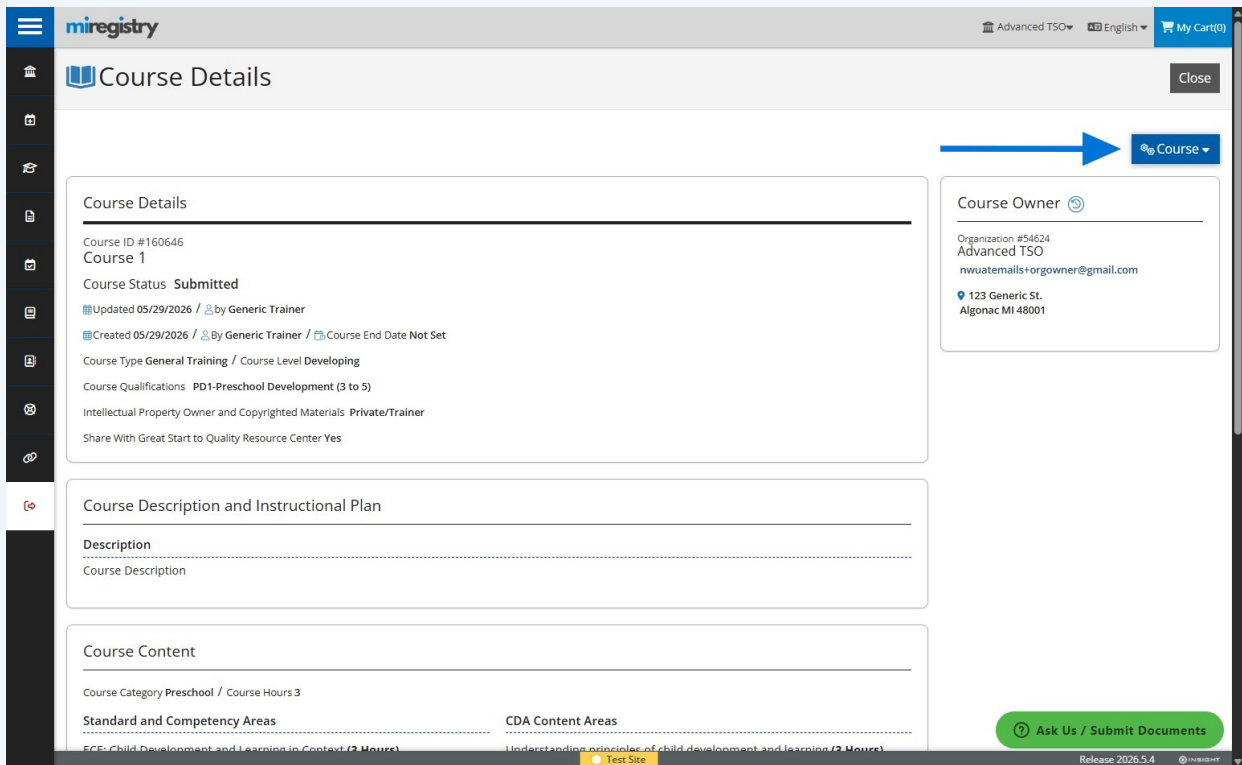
miregistry

Advanced TSO English My Cart(0)

Course Details

Close

Course

Course Details

Course ID #160646
Course 1

Course Status Submitted

Updated 05/29/2026 / by Generic Trainer

Created 05/29/2026 / By Generic Trainer / Course End Date Not Set

Course Type General Training / Course Level Developing

Course Qualifications PD1-Preschool Development (3 to 5)

Intellectual Property Owner and Copyrighted Materials Private/Trainer

Share With Great Start to Quality Resource Center Yes

Course Owner

Organization #54624
Advanced TSO
nwuatemails+orgowner@gmail.com

123 Generic St.
Algonac MI 48001

Course Description and Instructional Plan

Description

Course Description

Course Content

Course Category Preschool / Course Hours 3

Standard and Competency Areas

CDA Content Areas

ECE: Child Development and Learning in Context (3 Hours)

Understanding principles of child development and learning (3 Hours)

Ask Us / Submit Documents

Test Site

Release 2026.5.4